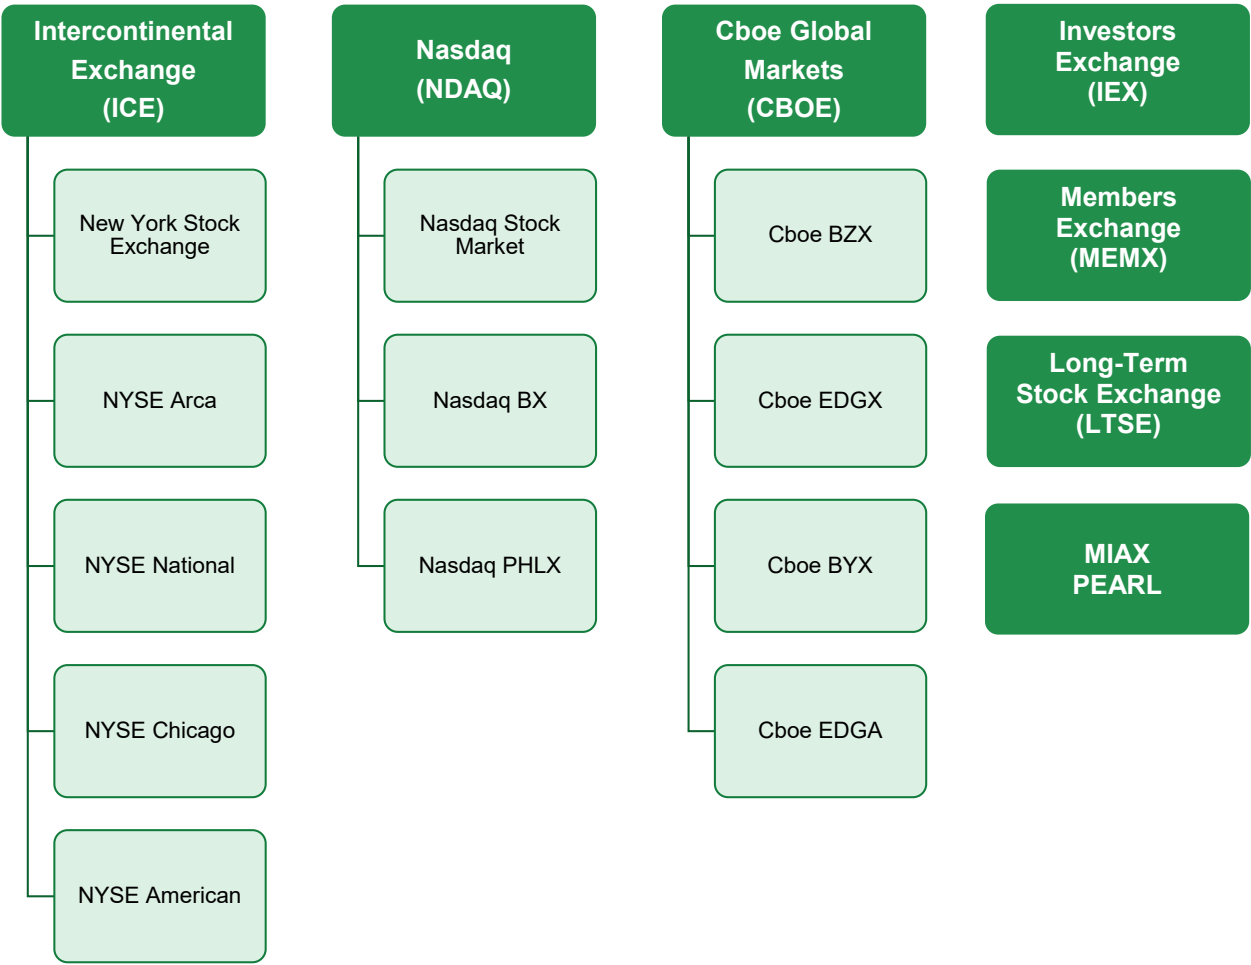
Intercontinental Exchange (ICE)

New York Stock Exchange

NYSE Arca

NYSE National

NYSE Chicago

NYSE American

Nasdaq (NDAQ)

Nasdaq Stock Market

Nasdaq BX

Nasdaq PHLX

Cboe Global Markets (CBOE)

Cboe BZX

Cboe EDGX

Cboe BYX

Cboe EDGA

Investors Exchange (IEX)

Members Exchange (MEMX)

Long-Term Stock Exchange (LTSE)

MIAX PEARL